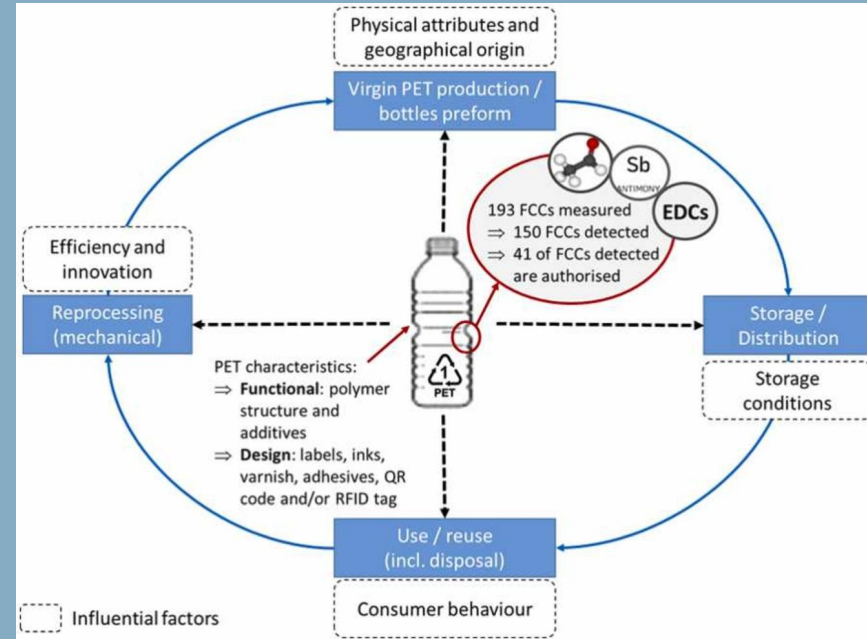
Physical attributes and geographical origin

Virgin PET production / bottles preform

Sb
ANTIMONY

EDCs

193 FCCs measured
⇒ 150 FCCs detected
⇒ 41 of FCCs detected are authorised

Efficiency and innovation

Reprocessing (mechanical)

Storage / Distribution

Storage conditions

PET characteristics:
⇒ **Functional**: polymer structure and additives
⇒ **Design**: labels, inks, varnish, adhesives, QR code and/or RFID tag

1
PET

Use / reuse (incl. disposal)

Consumer behaviour

Influential factors